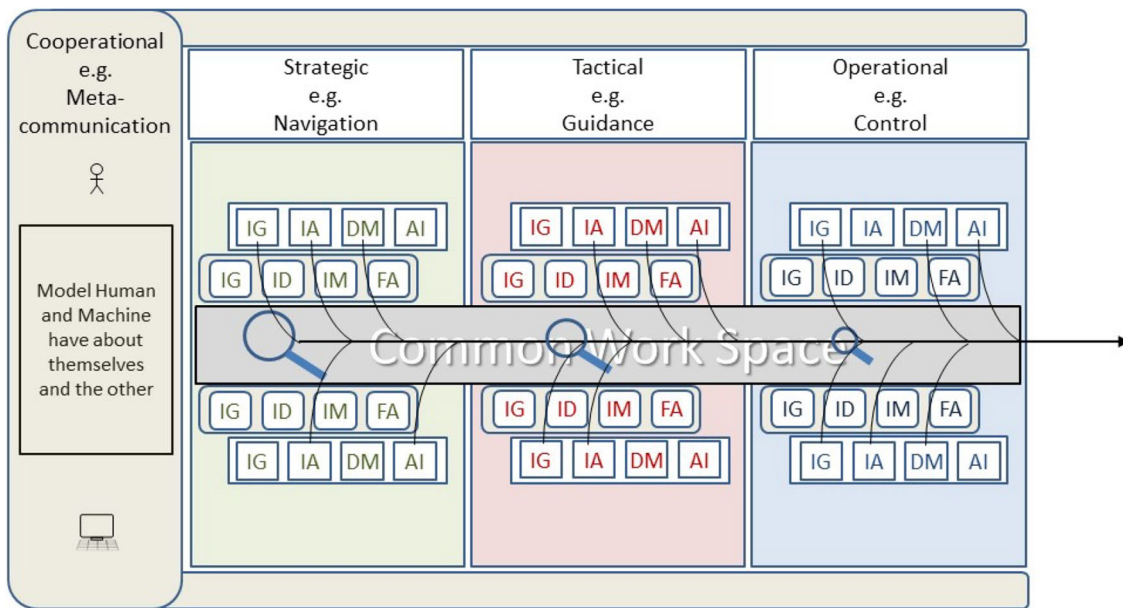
Cooperational e.g. Meta-communication

Model Human and Machine have about themselves and the other

Strategic e.g. Navigation

Tactical e.g. Guidance

Operational e.g. Control

IG IA DM AI
IG ID IM FA

IG IA DM AI
IG ID IM FA

IG IA DM AI
IG ID IM FA

Common Work Space

IG ID IM FA
IG IA DM AI

IG ID IM FA
IG IA DM AI

IG ID IM FA
IG IA DM AI